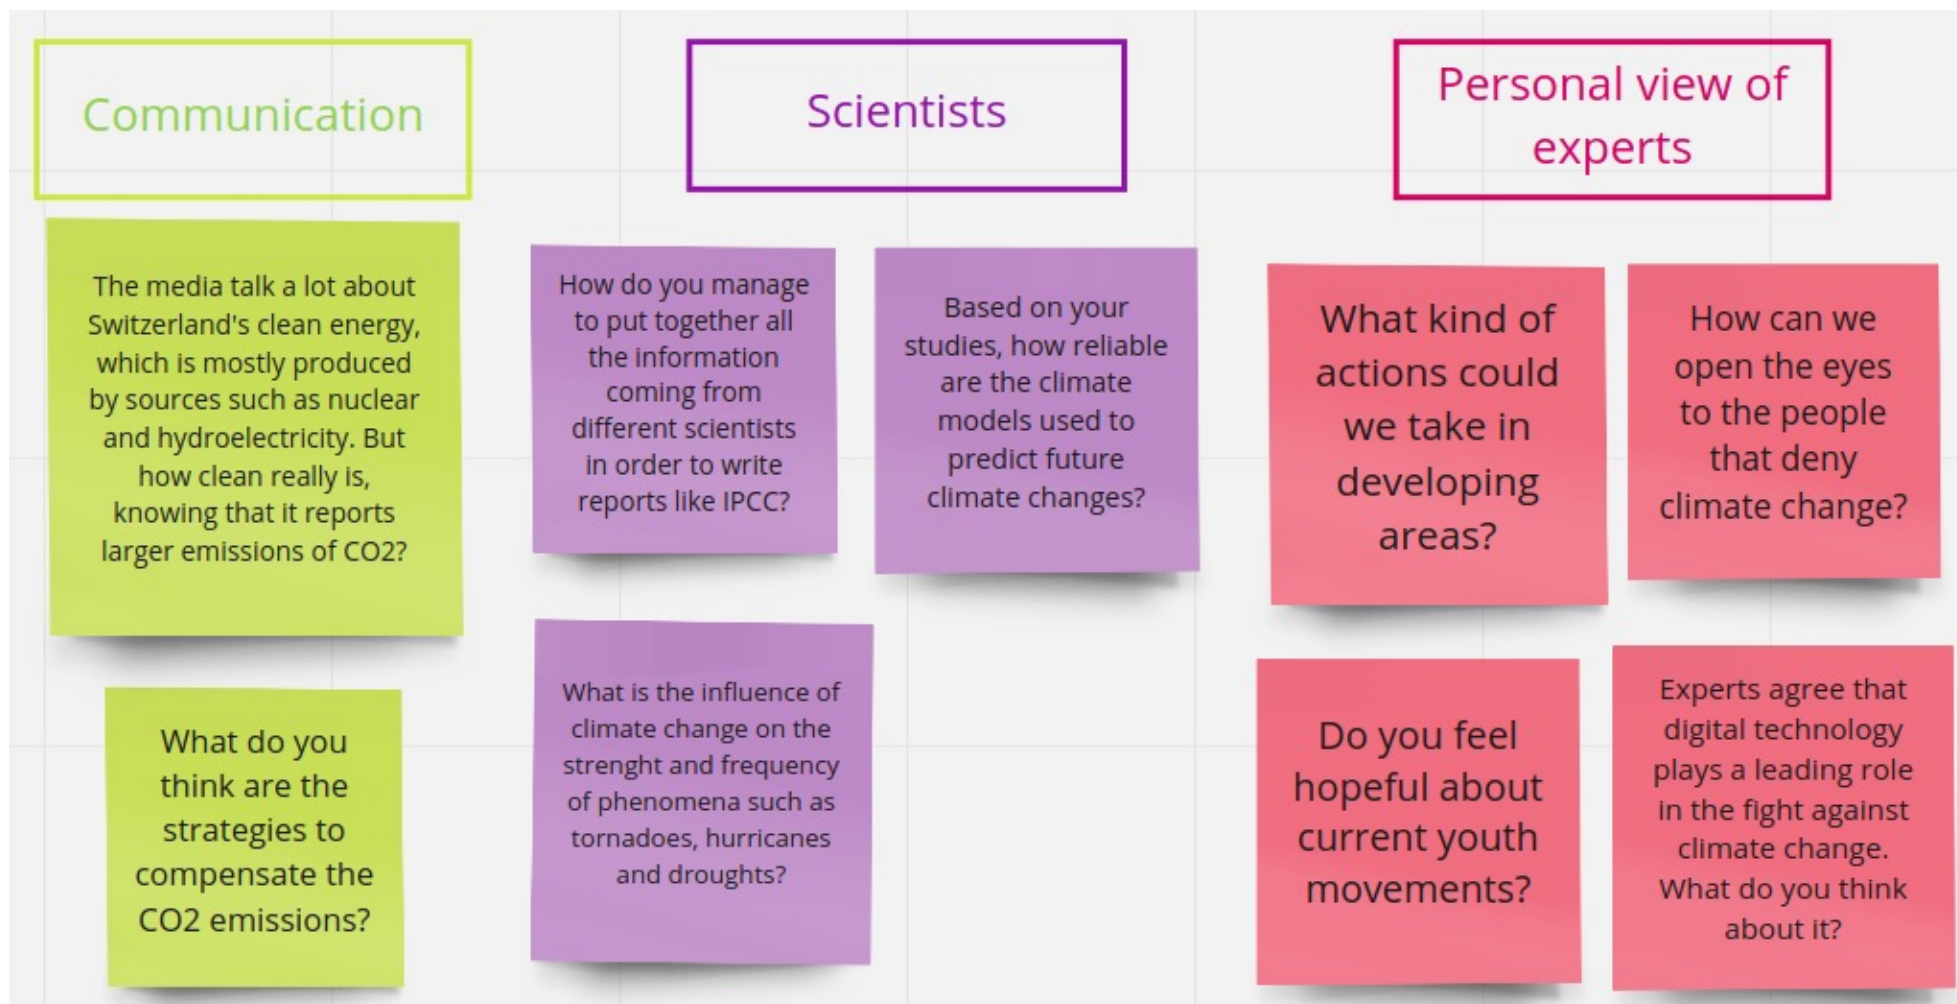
Communication

The media talk a lot about Switzerland's clean energy, which is mostly produced by sources such as nuclear and hydroelectricity. But how clean really is, knowing that it reports larger emissions of CO2?

What do you think are the strategies to compensate the CO2 emissions?

Scientists

How do you manage to put together all the information coming from different scientists in order to write reports like IPCC?

Based on your studies, how reliable are the climate models used to predict future climate changes?

What is the influence of climate change on the strenght and frequency of phenomena such as tornadoes, hurricanes and droughts?

Personal view of experts

What kind of actions could we take in developing areas?

How can we open the eyes to the people that deny climate change?

Do you feel hopeful about current youth movements?

Experts agree that digital technology plays a leading role in the fight against climate change. What do you think about it?